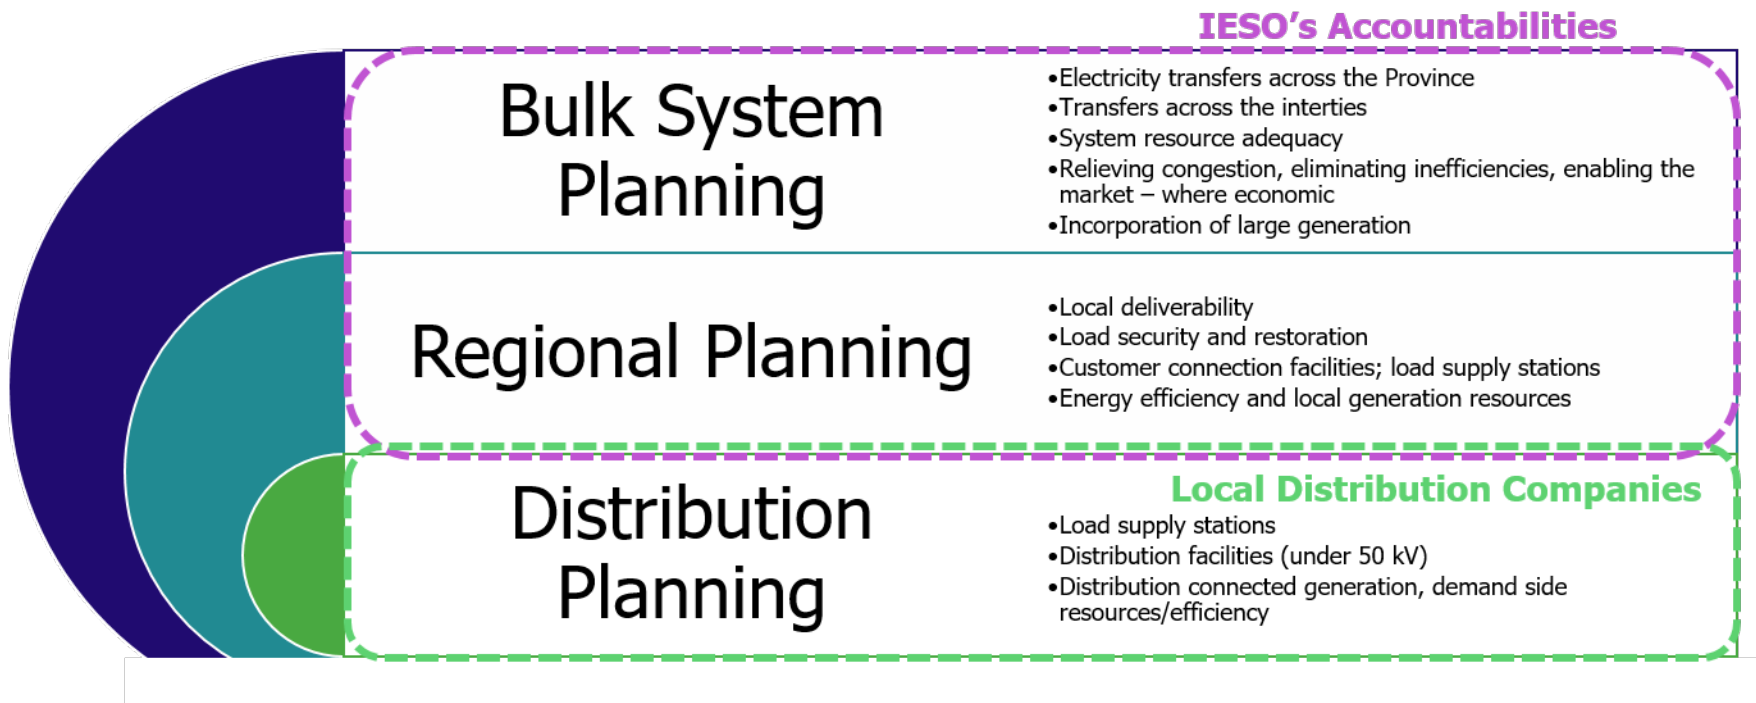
IESO's Accountabilities

Bulk System Planning

•Electricity transfers across the Province
•Transfers across the interties
•System resource adequacy
•Relieving congestion, eliminating inefficiencies, enabling the market – where economic
•Incorporation of large generation

Regional Planning

•Local deliverability
•Load security and restoration
•Customer connection facilities; load supply stations
•Energy efficiency and local generation resources

Distribution Planning

Local Distribution Companies

•Load supply stations
•Distribution facilities (under 50 kV)
•Distribution connected generation, demand side resources/efficiency